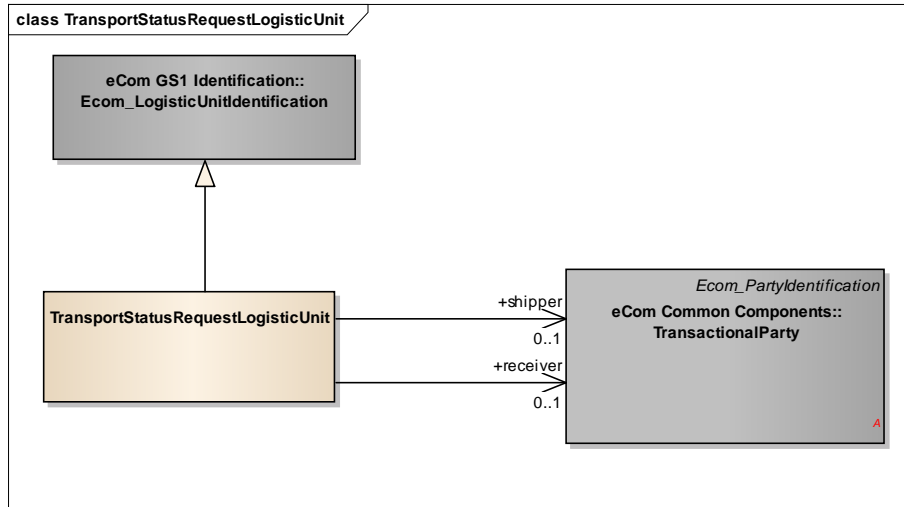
class TransportStatusRequestLogisticUnit

eCom GS1 Identification::
Ecom_LogisticUnitIdentification

TransportStatusRequestLogisticUnit

+shipper

0..1

+receiver

0..1

Ecom_PartyIdentification
eCom Common Components::
TransactionalParty

A